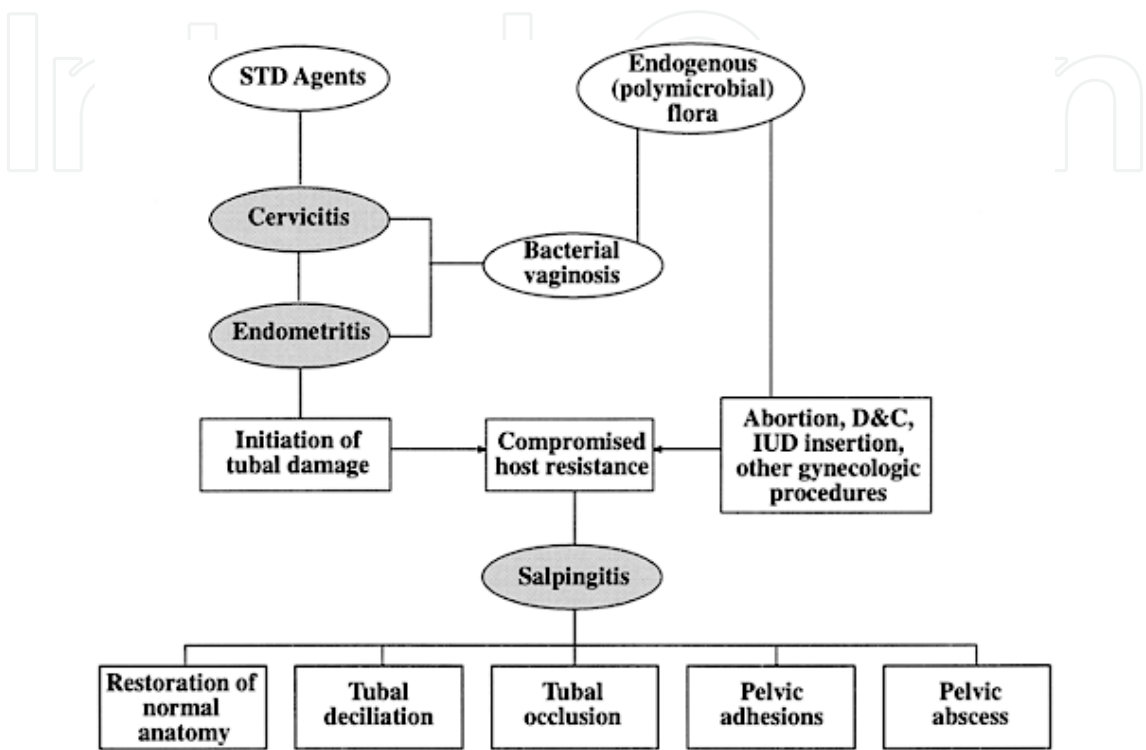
STD Agents

Endogenous (polymicrobial) flora

Cervicitis

Bacterial vaginosis

Endometritis

Initiation of tubal damage

Compromised host resistance

Abortion, D&C, IUD insertion, other gynecologic procedures

Salpingitis

Restoration of normal anatomy

Tubal deciliation

Tubal occlusion

Pelvic adhesions

Pelvic abscess